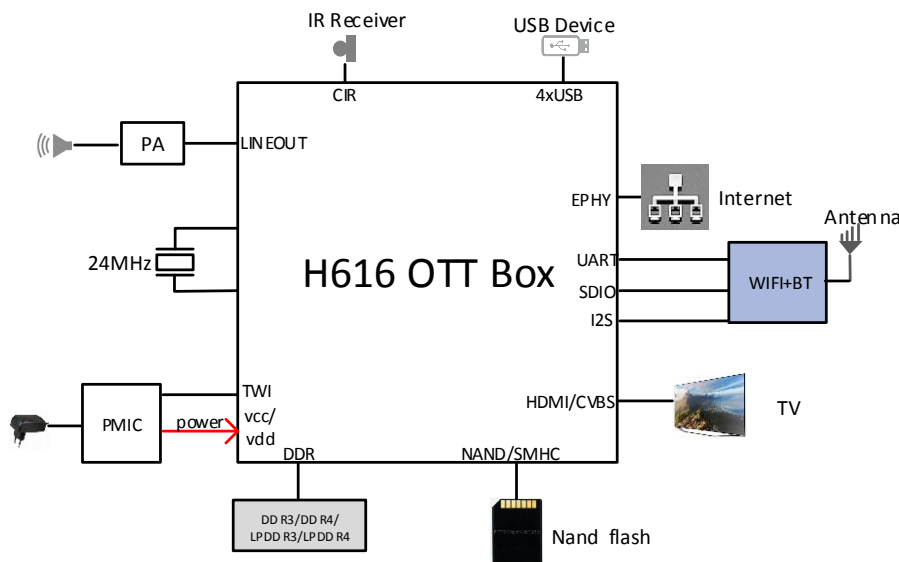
IR Receiver

USB Device

CIR

4xUSB

PA

LINEOUT

EPHY

Internet

Antenna

24MHz

H616 OTT Box

UART

SDIO

I2S

WIFI+BT

TWI

PMIC

power

vcc/ vdd

HDMI/CVBS

TV

DDR

NAND/SMHC

DDR3/DDR4/ LPDDR3/LPDDR4

Nand flash